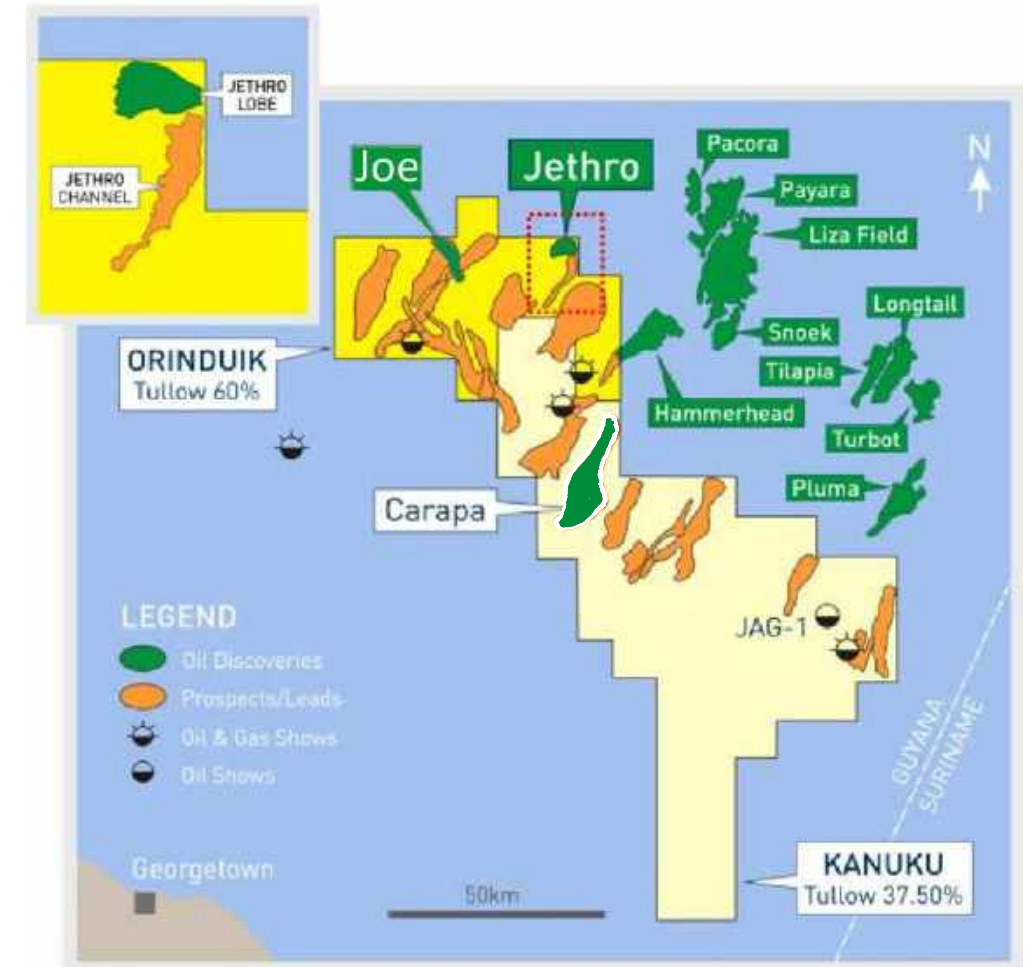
JETHRO LOBE

JETHRO CHANNEL

Joe

Jethro

Pacora

Payara

Liza Field

N

Snoek

Longtail

Tilapia

ORINDUIK
Tullow 60%

Hammerhead

Turbot

Carapa

Pluma

LEGEND

Oil Discoveries

Prospects/Leads

Oil & Gas Shows

Oil Shows

JAG-1

GUYANA

SURINAME

Georgetown

50km

KANUKU
Tullow 37.50%